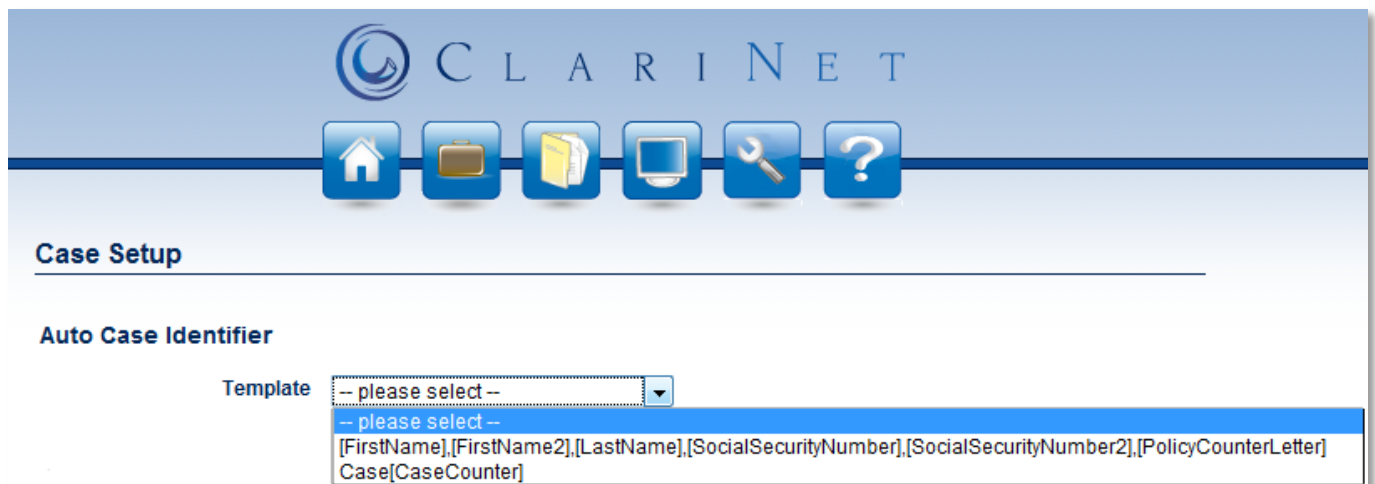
ClariNet

Case Setup

Auto Case Identifier

Template -- please select --

-- please select --
[FirstName],[FirstName2],[LastName],[SocialSecurityNumber],[SocialSecurityNumber2],[PolicyCounterLetter]
Case[CaseCounter]